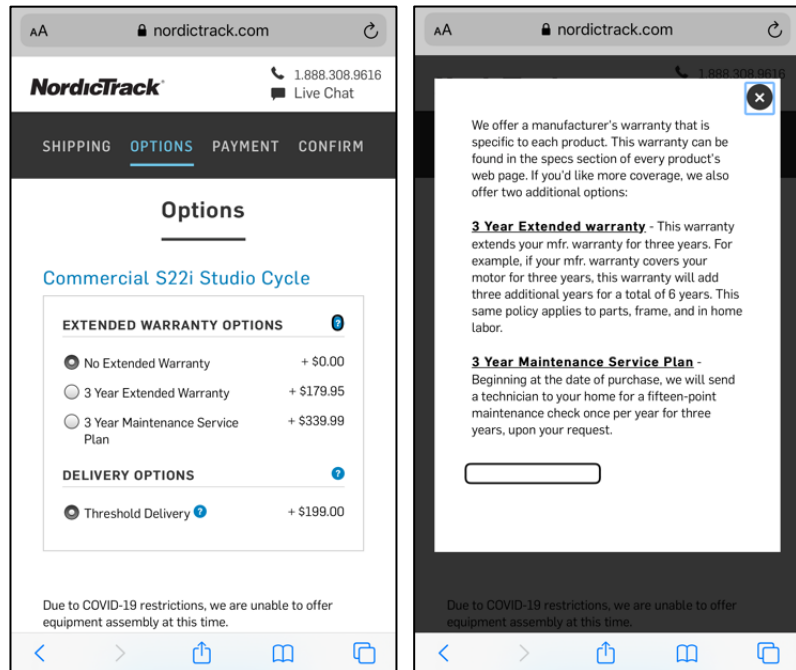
AA nordictrack.com

NordicTrack

1.888.308.9616
Live Chat

SHIPPING OPTIONS PAYMENT CONFIRM

Options

Commercial S22i Studio Cycle

EXTENDED WARRANTY OPTIONS

No Extended Warranty + $0.00
3 Year Extended Warranty + $179.95
3 Year Maintenance Service Plan + $339.99

DELIVERY OPTIONS

Threshold Delivery + $199.00

Due to COVID-19 restrictions, we are unable to offer equipment assembly at this time.

AA nordictrack.com

1.888.308.9616

We offer a manufacturer's warranty that is specific to each product. This warranty can be found in the specs section of every product's web page. If you'd like more coverage, we also offer two additional options:

3 Year Extended warranty - This warranty extends your mfr. warranty for three years. For example, if your mfr. warranty covers your motor for three years, this warranty will add three additional years for a total of 6 years. This same policy applies to parts, frame, and in home labor.

3 Year Maintenance Service Plan - Beginning at the date of purchase, we will send a technician to your home for a fifteen-point maintenance check once per year for three years, upon your request.

Due to COVID-19 restrictions, we are unable to offer equipment assembly at this time.